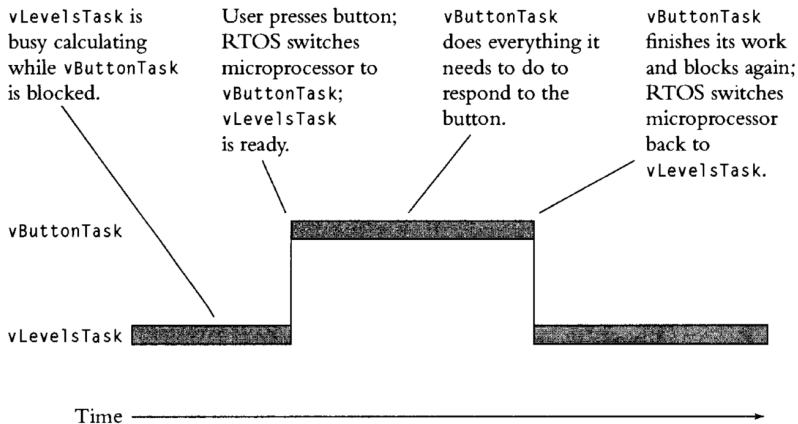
vLevelsTask is busy calculating while vButtonTask is blocked.

User presses button; RTOS switches microprocessor to vButtonTask; vLevelsTask is ready.

vButtonTask does everything it needs to do to respond to the button.

vButtonTask finishes its work and blocks again; RTOS switches microprocessor back to vLevelsTask.

vButtonTask

vLevelsTask

Time